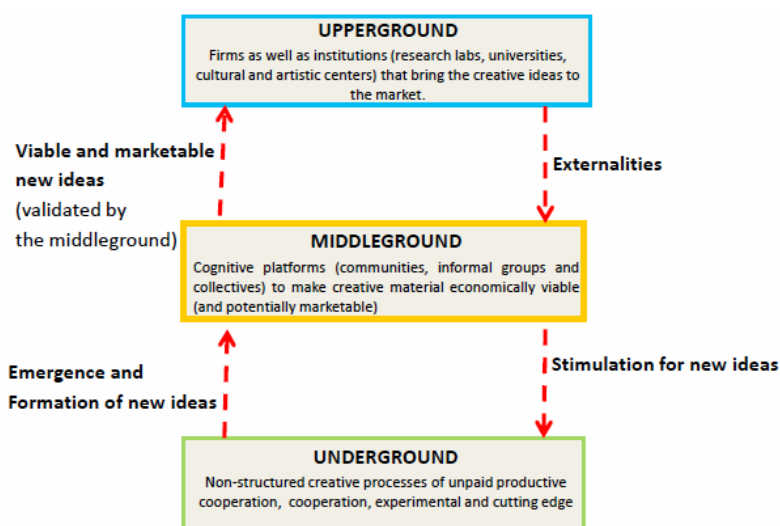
UPPERGROUND
Firms as well as institutions (research labs, universities, cultural and artistic centers) that bring the creative ideas to the market.

Viable and marketable new ideas
(validated by the middleground)

Externalities

MIDDLEGROUND
Cognitive platforms (communities, informal groups and collectives) to make creative material economically viable (and potentially marketable)

Emergence and Formation of new ideas

Stimulation for new ideas

UNDERGROUND
Non-structured creative processes of unpaid productive cooperation, cooperation, experimental and cutting edge